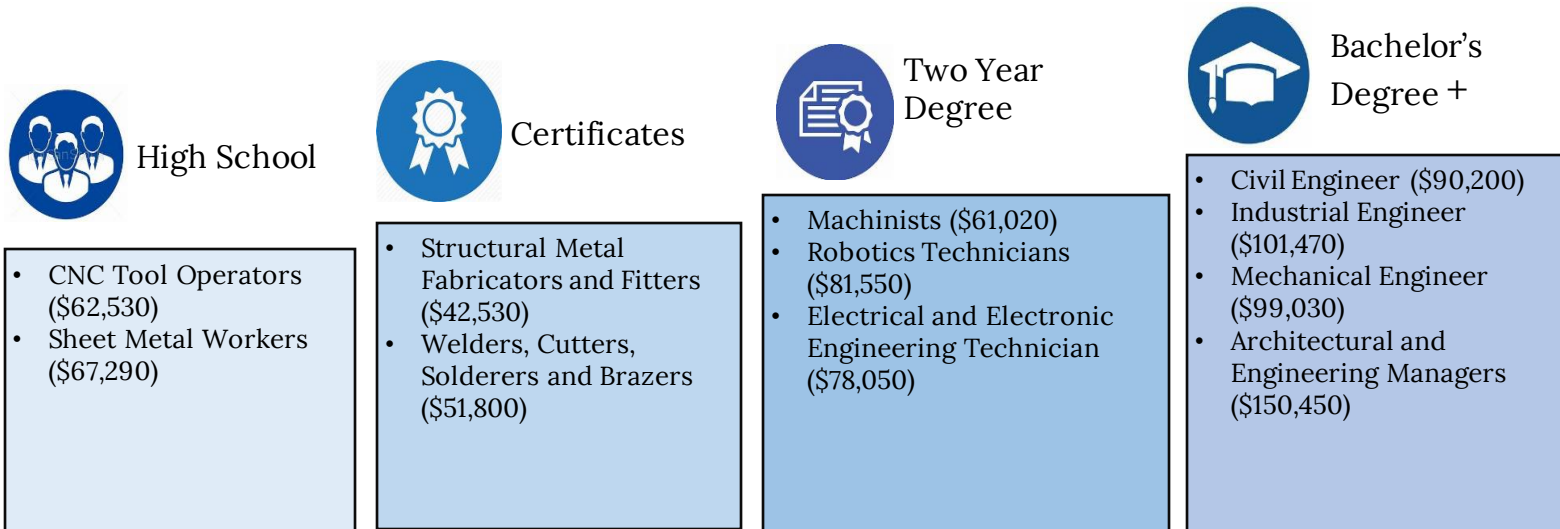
High School

- CNC Tool Operators ($62,530)
- Sheet Metal Workers ($67,290)

Certificates

- Structural Metal Fabricators and Fitters ($42,530)
- Welders, Cutters, Solderers and Brazers ($51,800)

Two Year Degree

- Machinists ($61,020)
- Robotics Technicians ($81,550)
- Electrical and Electronic Engineering Technician ($78,050)

Bachelor's Degree +

- Civil Engineer ($90,200)
- Industrial Engineer ($101,470)
- Mechanical Engineer ($99,030)
- Architectural and Engineering Managers ($150,450)